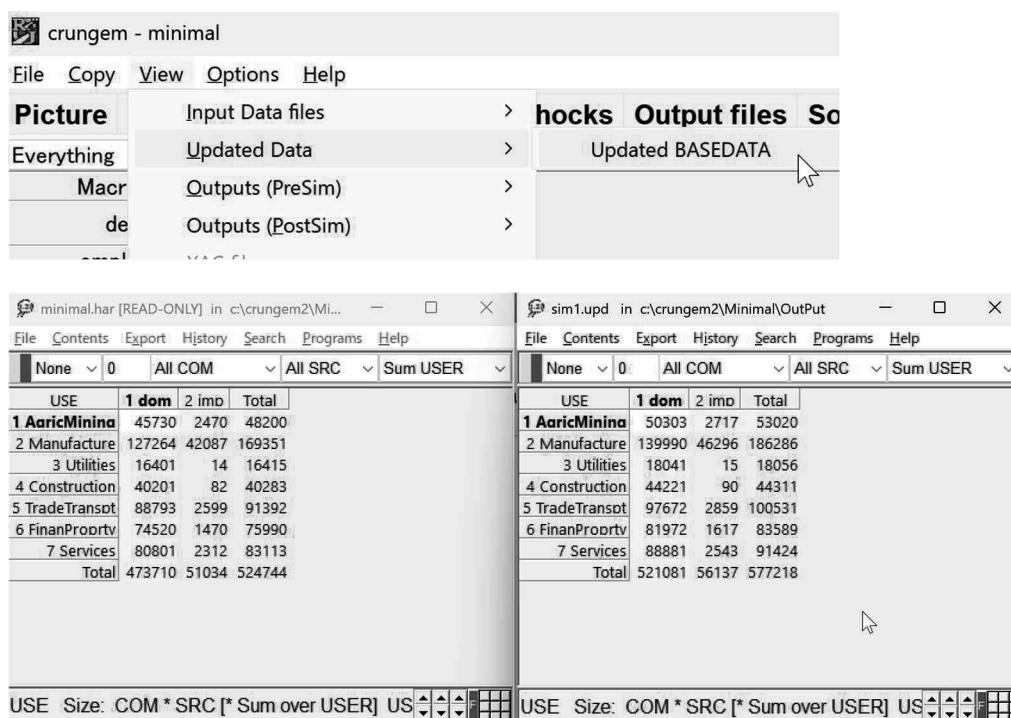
crungem - minimal

File Copy View Options Help

Picture hocks Output files So

Everything

Macr

de

Input Data files >

Updated Data >

Outputs (PreSim) >

Outputs (PostSim) >

Updated BASEDATA

minimal.har [READ-ONLY] in c:\crungem2\Mi...

File Contents Export History Search Programs Help

None 0 All COM All SRC Sum USER

| USE | 1 dom | 2 imp | Total |
|---|---|---|---|
| 1 AgricMining | 45730 | 2470 | 48200 |
| 2 Manufacture | 127264 | 42087 | 169351 |
| 3 Utilities | 16401 | 14 | 16415 |
| 4 Construction | 40201 | 82 | 40283 |
| 5 TradeTranspt | 88793 | 2599 | 91392 |
| 6 FinanProprty | 74520 | 1470 | 75990 |
| 7 Services | 80801 | 2312 | 83113 |
| Total | 473710 | 51034 | 524744 |

USE Size: COM * SRC [* Sum over USER] US

sim1.upd in c:\crungem2\Minimal\OutPut

File Contents Export History Search Programs Help

None 0 All COM All SRC Sum USER

| USE | 1 dom | 2 imp | Total |
|---|---|---|---|
| 1 AgricMining | 50303 | 2717 | 53020 |
| 2 Manufacture | 139990 | 46296 | 186286 |
| 3 Utilities | 18041 | 15 | 18056 |
| 4 Construction | 44221 | 90 | 44311 |
| 5 TradeTranspt | 97672 | 2859 | 100531 |
| 6 FinanProprty | 81972 | 1617 | 83589 |
| 7 Services | 88881 | 2543 | 91424 |
| Total | 521081 | 56137 | 577218 |

USE Size: COM * SRC [* Sum over USER] US